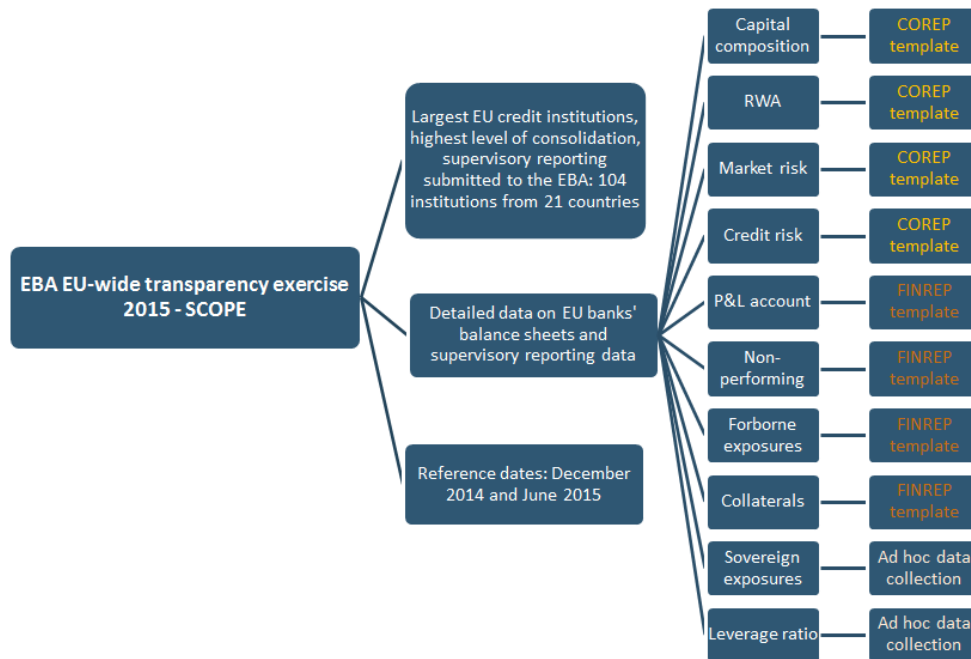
EBA EU-wide transparency exercise 2015 - SCOPE

Largest EU credit institutions, highest level of consolidation, supervisory reporting submitted to the EBA: 104 institutions from 21 countries

Detailed data on EU banks' balance sheets and supervisory reporting data

Reference dates: December 2014 and June 2015

Capital composition
COREP template

RWA
COREP template

Market risk
COREP template

Credit risk
COREP template

P&L account
FINREP template

Non-performing
FINREP template

Forborne exposures
FINREP template

Collaterals
FINREP template

Sovereign exposures
Ad hoc data collection

Leverage ratio
Ad hoc data collection